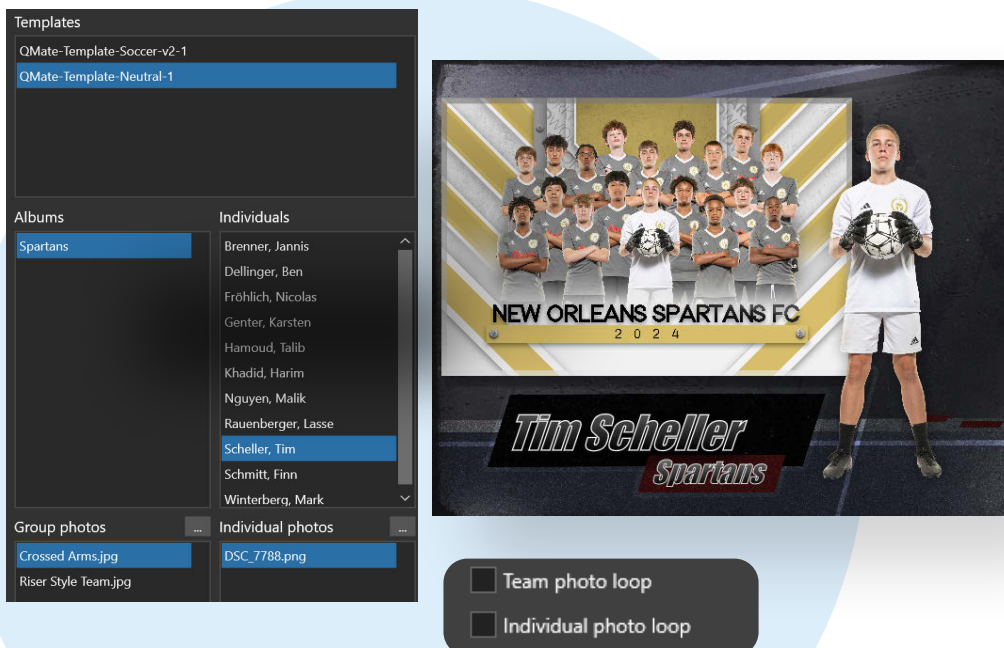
Templates

QMate-Template-Soccer-v2-1

QMate-Template-Neutral-1

Albums

Spartans

Individuals

Brenner, Jannis

Dellinger, Ben

Fröhlich, Nicolas

Genter, Karsten

Hamoud, Talib

Khadid, Harim

Nguyen, Malik

Rauenberger, Lasse

Scheller, Tim

Schmitt, Finn

Winterberg, Mark

Group photos ...

Crossed Arms.jpg

Riser Style Team.jpg

Individual photos ...

DSC_7788.png

NEW ORLEANS SPARTANS FC

2 0 2 4

Tim Scheller

Spartans

Team photo loop

Individual photo loop